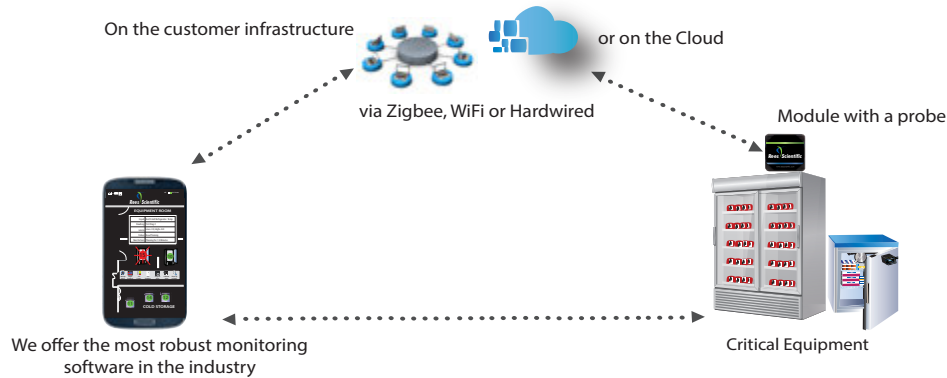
On the customer infrastructure

or on the Cloud

via Zigbee, WiFi or Hardwired

Module with a probe

Rees Scientific

Rees Scientific

EQUIPMENT ROOM

COLD STORAGE

We offer the most robust monitoring software in the industry

Critical Equipment